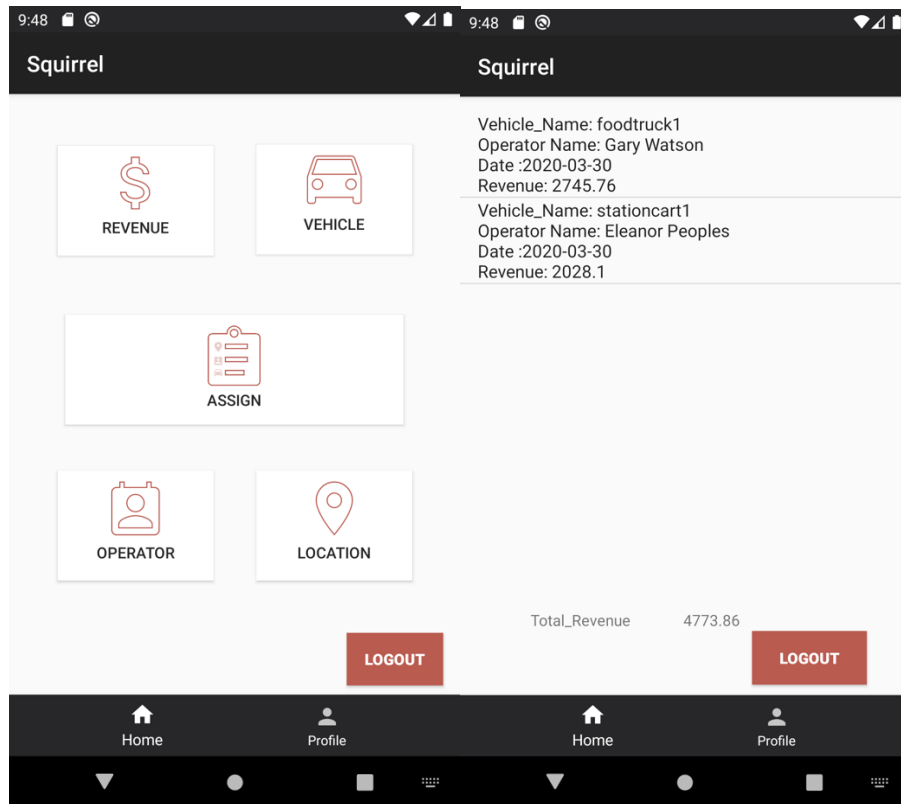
9:48

Squirrel

REVENUE

VEHICLE

ASSIGN

OPERATOR

LOCATION

LOGOUT

Home

Profile

9:48

Squirrel

Vehicle_Name: foodtruck1
Operator Name: Gary Watson
Date :2020-03-30
Revenue: 2745.76

Vehicle_Name: stationcart1
Operator Name: Eleanor Peoples
Date :2020-03-30
Revenue: 2028.1

Total_Revenue 4773.86

LOGOUT

Home

Profile